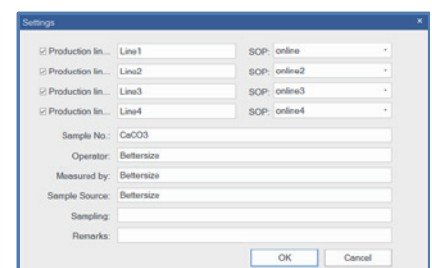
Settings ×

☑ Production lin... Line1 SOP: online
☑ Production lin... Line2 SOP: online2
☑ Production lin... Line3 SOP: online3
☑ Production lin... Line4 SOP: online4

Sample No.: CaCO3
Operator: Bettersize
Measured by: Bettersize
Sample Source: Bettersize
Sampling:
Remarks:

OK Cancel